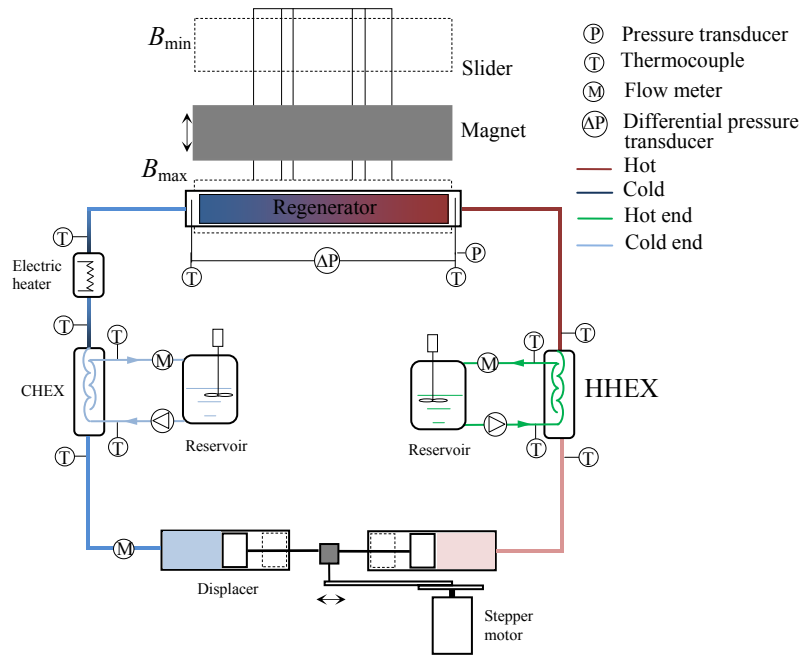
$B_{\text{min}}$

Slider

Magnet

$B_{\text{max}}$

Regenerator

P Pressure transducer
T Thermocouple
M Flow meter
ΔP Differential pressure transducer
Hot
Cold
Hot end
Cold end

T

Electric heater

T

ΔP

T

P

T

T

T

T

M

CHEX

T

T

Reservoir

T

M

HHEX

T

T

Reservoir

T

T

M

Displacer

Stepper motor